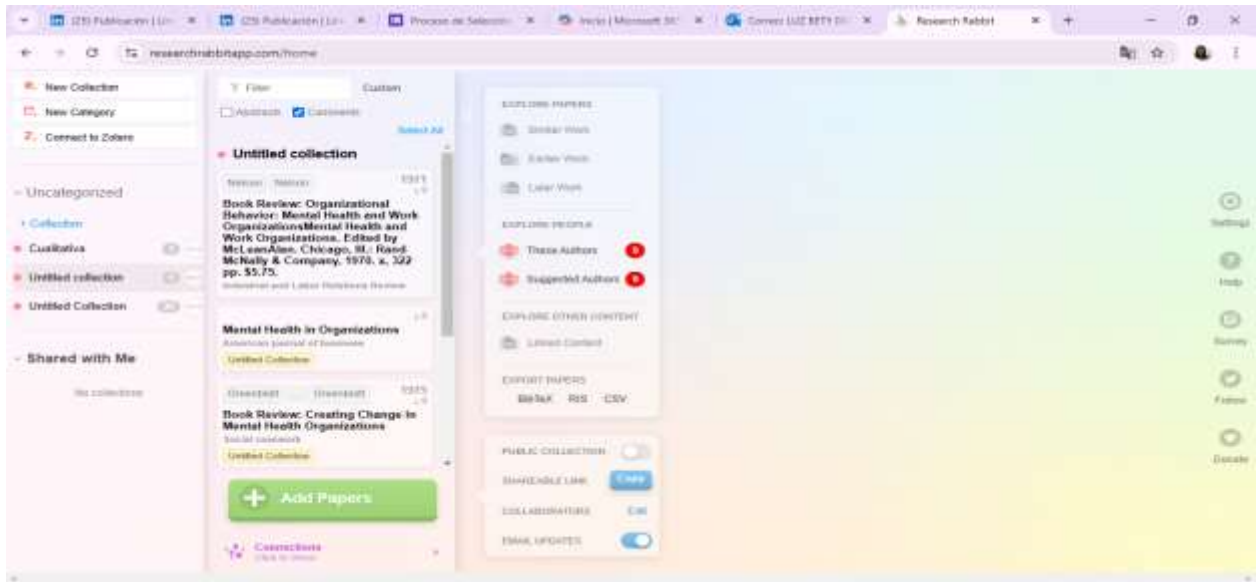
(25) Publicación | Li × (25) Publicación | Li × Proceso de Selección × Inicio | Microsoft 365 × Correo: LUZ BETY D × Research Rabbit × +

researchrabbitapp.com/home

New Collection
New Category
Connect to Zotero

Uncategorized
Collection
Cualitativa
Untitled collection
Untitled Collection

Shared with Me
No collections

Filter Custom
Abstracts Comments
Select All

Untitled collection

Nelson Nelson 1971
Book Review: Organizational Behavior: Mental Health and Work OrganizationsMental Health and Work Organizations. Edited by McLeanAlan. Chicago, Ill.: Rand McNally & Company, 1970. x, 322 pp. $5.75.
Industrial and Labor Relations Review

Mental Health in Organizations
American journal of business
Untitled Collection

Greenblatt Greenblatt 1975
Book Review: Creating Change in Mental Health Organizations
Social casework
Untitled Collection

Add Papers

Connections
Click to show

EXPLORE PAPERS
Similar Work
Earlier Work
Later Work

EXPLORE PEOPLE
These Authors 8
Suggested Authors 9

EXPLORE OTHER CONTENT
Linked Content

EXPORT PAPERS
BibTeX RIS CSV

PUBLIC COLLECTION
SHAREABLE LINK Copy
COLLABORATORS Edit
EMAIL UPDATES

Settings
Help
Survey
Follow
Donate